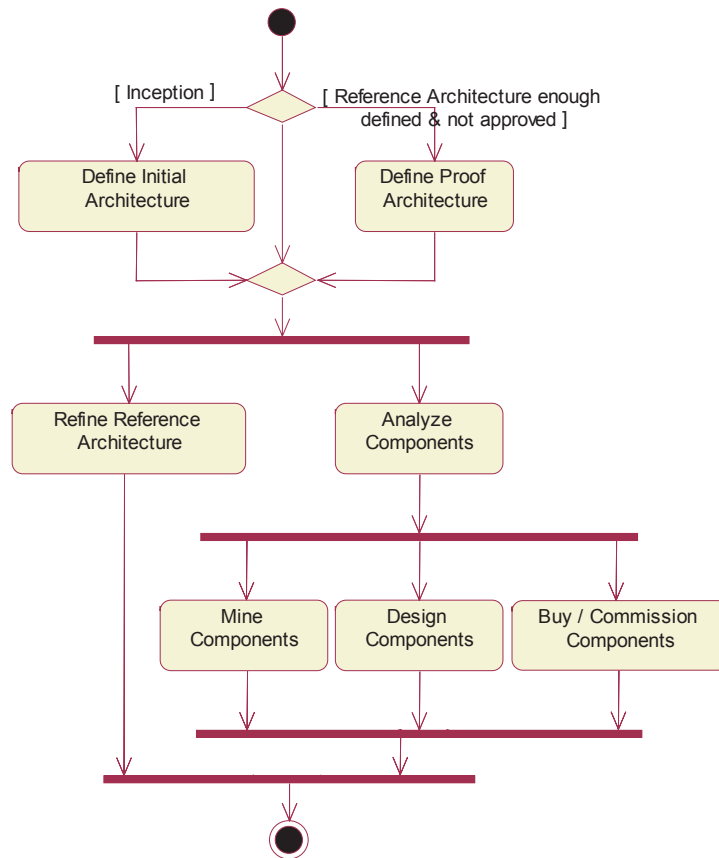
[ Inception ]

[ Reference Architecture enough defined & not approved ]

Define Initial Architecture

Define Proof Architecture

Refine Reference Architecture

Analyze Components

Mine Components

Design Components

Buy / Commission Components